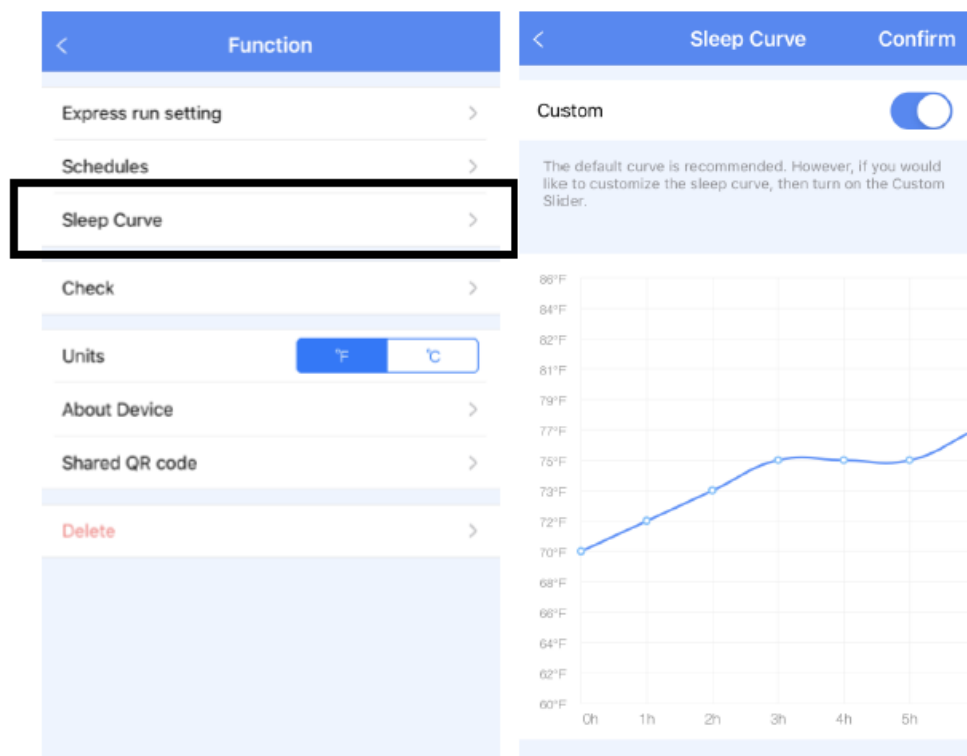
Function

Express run setting

Schedules

Sleep Curve

Check

Units °F °C

About Device

Shared QR code

Delete

Sleep Curve Confirm

Custom

The default curve is recommended. However, if you would like to customize the sleep curve, then turn on the Custom Slider.

86°F
84°F
82°F
81°F
79°F
77°F
75°F
73°F
72°F
70°F
68°F
66°F
64°F
62°F
60°F

0h 1h 2h 3h 4h 5h